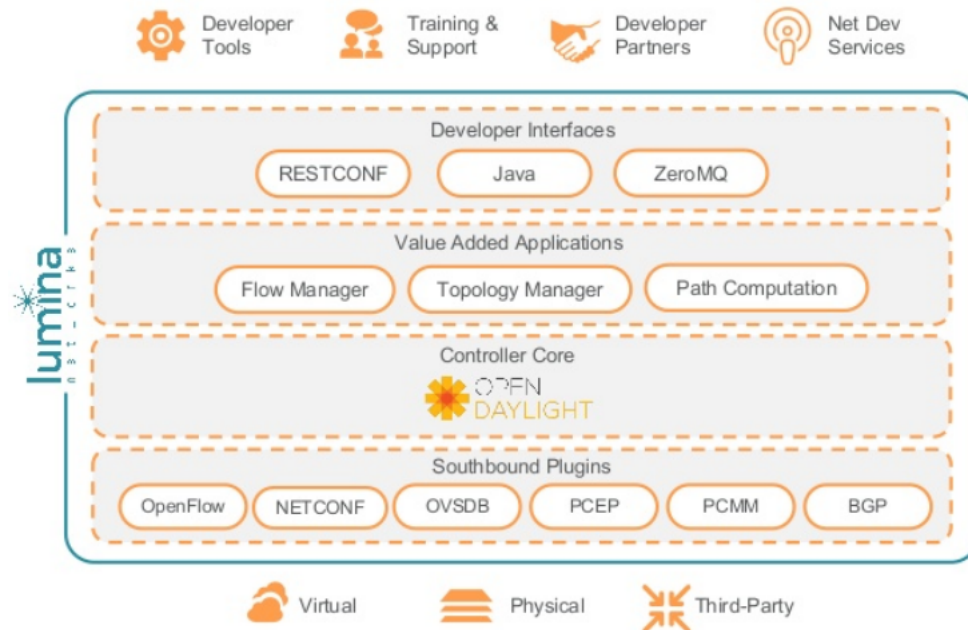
Developer Tools

Training & Support

Developer Partners

Net Dev Services

lumina
networks

Developer Interfaces

RESTCONF

Java

ZeroMQ

Value Added Applications

Flow Manager

Topology Manager

Path Computation

Controller Core

OPEN DAYLIGHT

Southbound Plugins

OpenFlow

NETCONF

OVSDB

PCEP

PCMM

BGP

Virtual

Physical

Third-Party